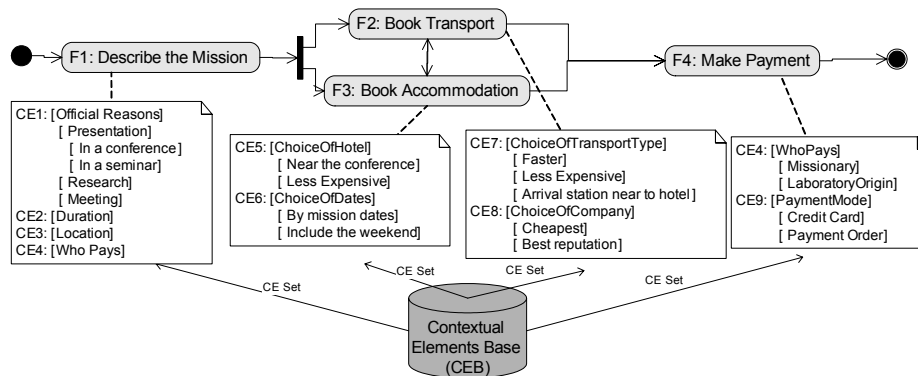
F1: Describe the Mission

F2: Book Transport

F3: Book Accommodation

F4: Make Payment

CE1: [Official Reasons]
[ Presentation]
[ In a conference ]
[ In a seminar]
[ Research]
[ Meeting]
CE2: [Duration]
CE3: [Location]
CE4: [Who Pays]

CE5: [ChoiceOfHotel]
[ Near the conference]
[ Less Expensive]
CE6: [ChoiceOfDates]
[ By mission dates]
[ Include the weekend]

CE7: [ChoiceOfTransportType]
[ Faster]
[ Less Expensive]
[ Arrival station near to hotel ]
CE8: [ChoiceOfCompany]
[ Cheapest]
[ Best reputation]

CE4: [WhoPays]
[ Missionary]
[ LaboratoryOrigin]
CE9: [PaymentMode]
[ Credit Card]
[ Payment Order]

CE Set

CE Set

CE Set

CE Set

Contextual Elements Base (CEB)